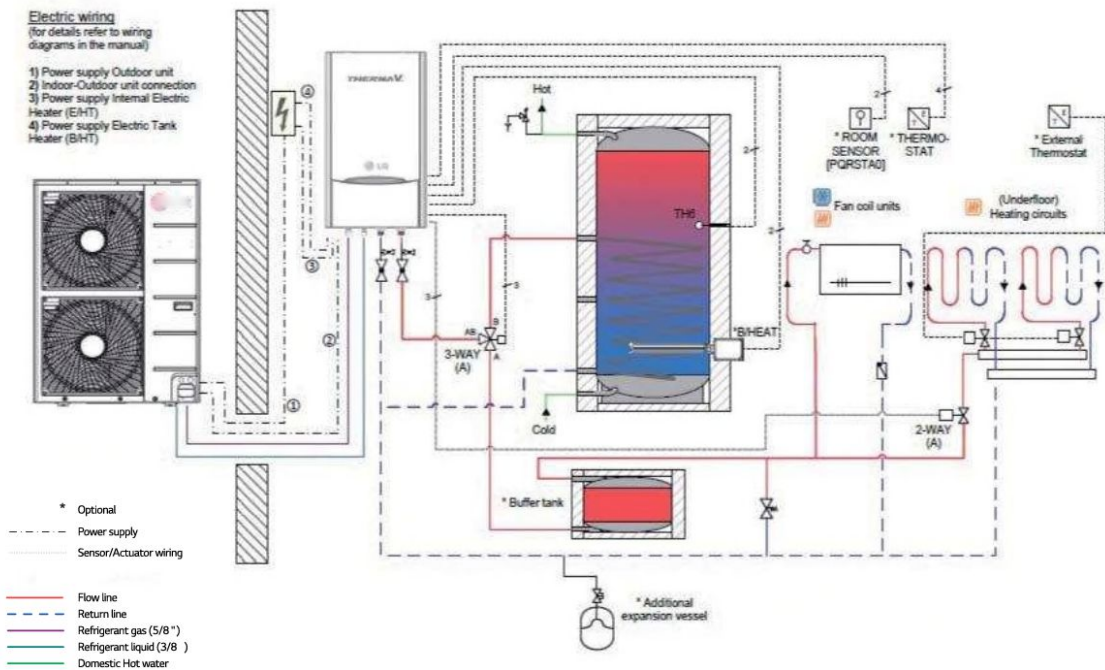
Electric wiring
(for details refer to wiring diagrams in the manual)

1) Power supply Outdoor unit
2) Indoor-Outdoor unit connection
3) Power supply Internal Electric Heater (E/HT)
4) Power supply Electric Tank Heater (B/HT)

THERMA V.

LG

④

③

②

①

Hot

2

4

2

* ROOM SENSOR [PQRSTA0]

* THERMO-STAT

* External Thermostat

TH6

2

Fan coil units

(Underfloor) Heating circuits

3

3

AB B

3-WAY (A)

A

*B/HEAT

Cold

2-WAY (A)

* Buffer tank

* Optional

Power supply

Sensor/Actuator wiring

Flow line

Return line

Refrigerant gas (5/8 ")

Refrigerant liquid (3/8 )

Domestic Hot water

* Additional expansion vessel